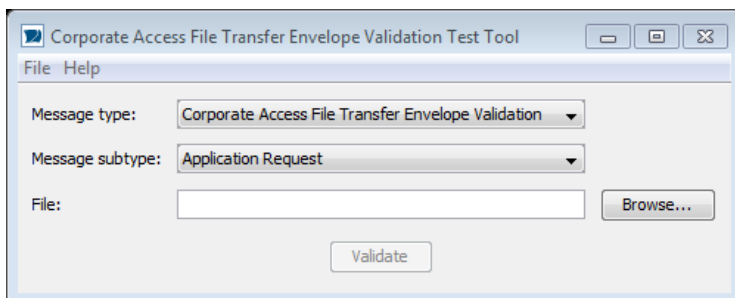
Corporate Access File Transfer Envelope Validation Test Tool

File Help

Message type: Corporate Access File Transfer Envelope Validation

Message subtype: Application Request

File:

Browse...

Validate